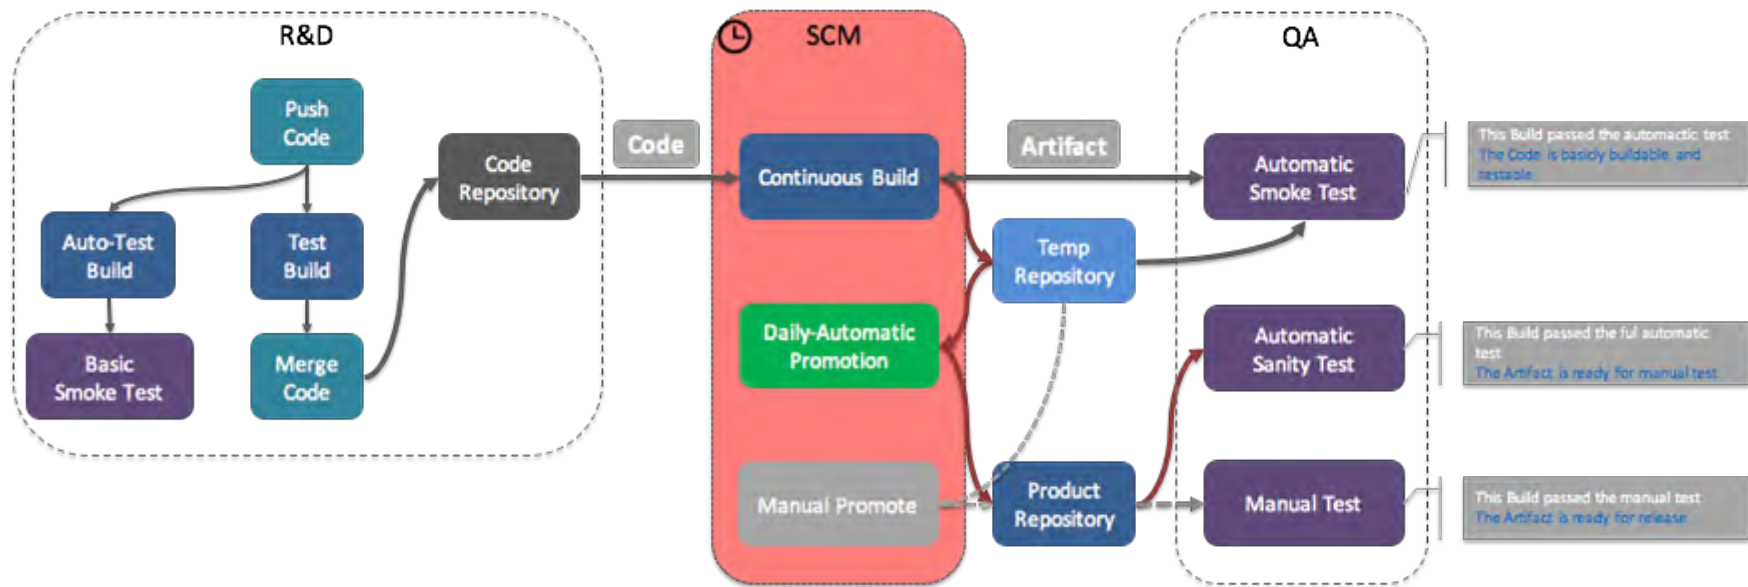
R&D

Push Code

Auto-Test Build

Test Build

Basic Smoke Test

Merge Code

Code Repository

Code

SCM

Continuous Build

Daily-Automatic Promotion

Manual Promote

Artifact

Temp Repository

Product Repository

QA

Automatic Smoke Test

Automatic Sanity Test

Manual Test

This Build passed the automactic test
The Code is basicly buildable and testable

This Build passed the ful automatic test
The Artifact is ready for manual test

This Build passed the manual test
The Artifact is ready for release